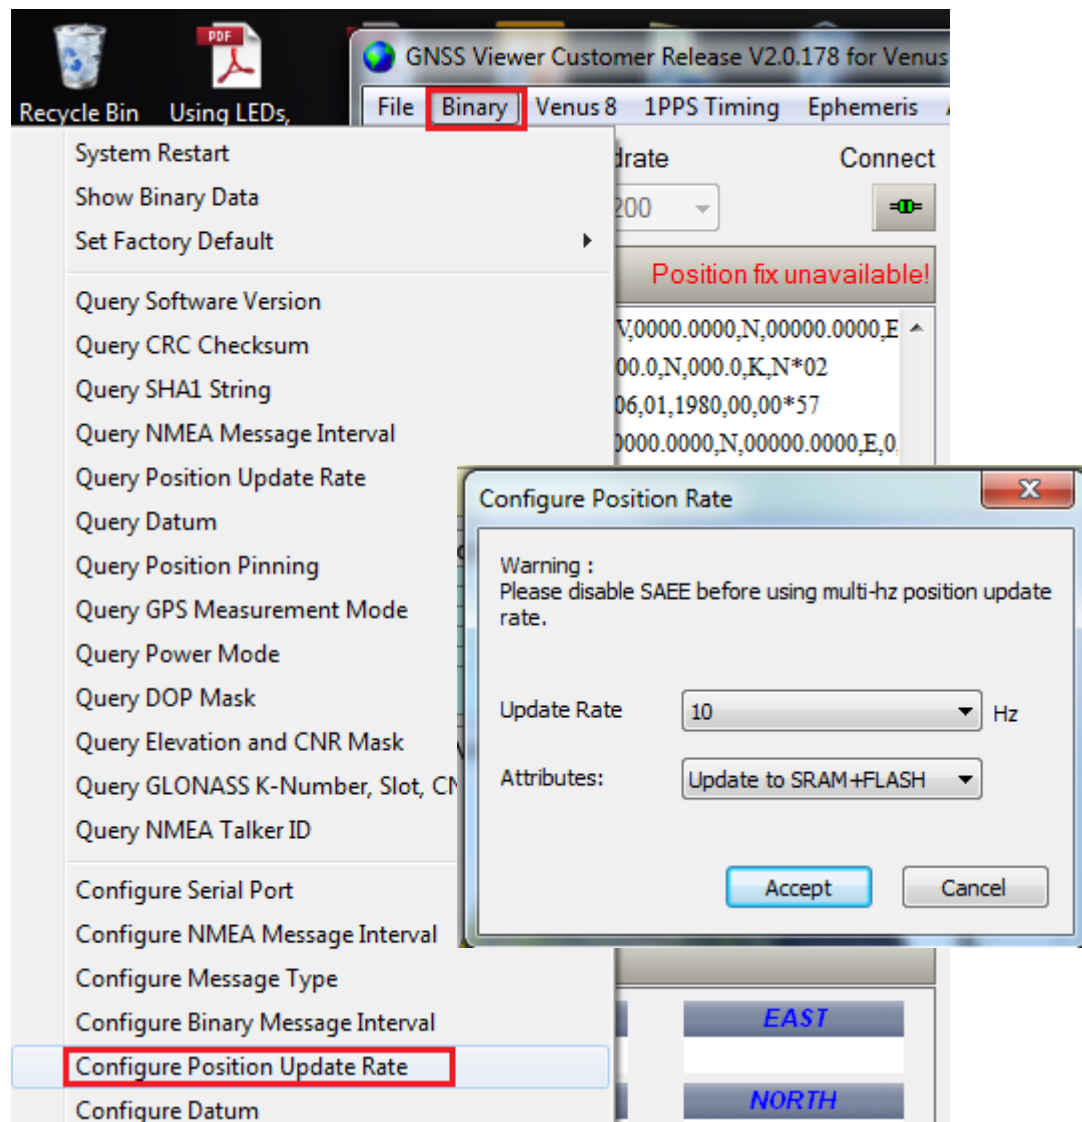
Recycle Bin

PDF

Using LEDs,

GNSS Viewer Customer Release V2.0.178 for Venus

File Binary Venus 8 1PPS Timing Ephemeris

drate

Connect

200

Position fix unavailable!

V,0000.0000,N,00000.0000,E

00.0,N,000.0,K,N*02

06,01,1980,00,00*57

0000.0000,N,00000.0000,E,0.

System Restart
Show Binary Data
Set Factory Default

Query Software Version
Query CRC Checksum
Query SHA1 String
Query NMEA Message Interval
Query Position Update Rate
Query Datum
Query Position Pinning
Query GPS Measurement Mode
Query Power Mode
Query DOP Mask
Query Elevation and CNR Mask
Query GLONASS K-Number, Slot, CN
Query NMEA Talker ID

Configure Serial Port
Configure NMEA Message Interval
Configure Message Type
Configure Binary Message Interval
Configure Position Update Rate
Configure Datum

Configure Position Rate

Warning :
Please disable SAEE before using multi-hz position update rate.

Update Rate 10 Hz

Attributes: Update to SRAM+FLASH

Accept Cancel

EAST

NORTH